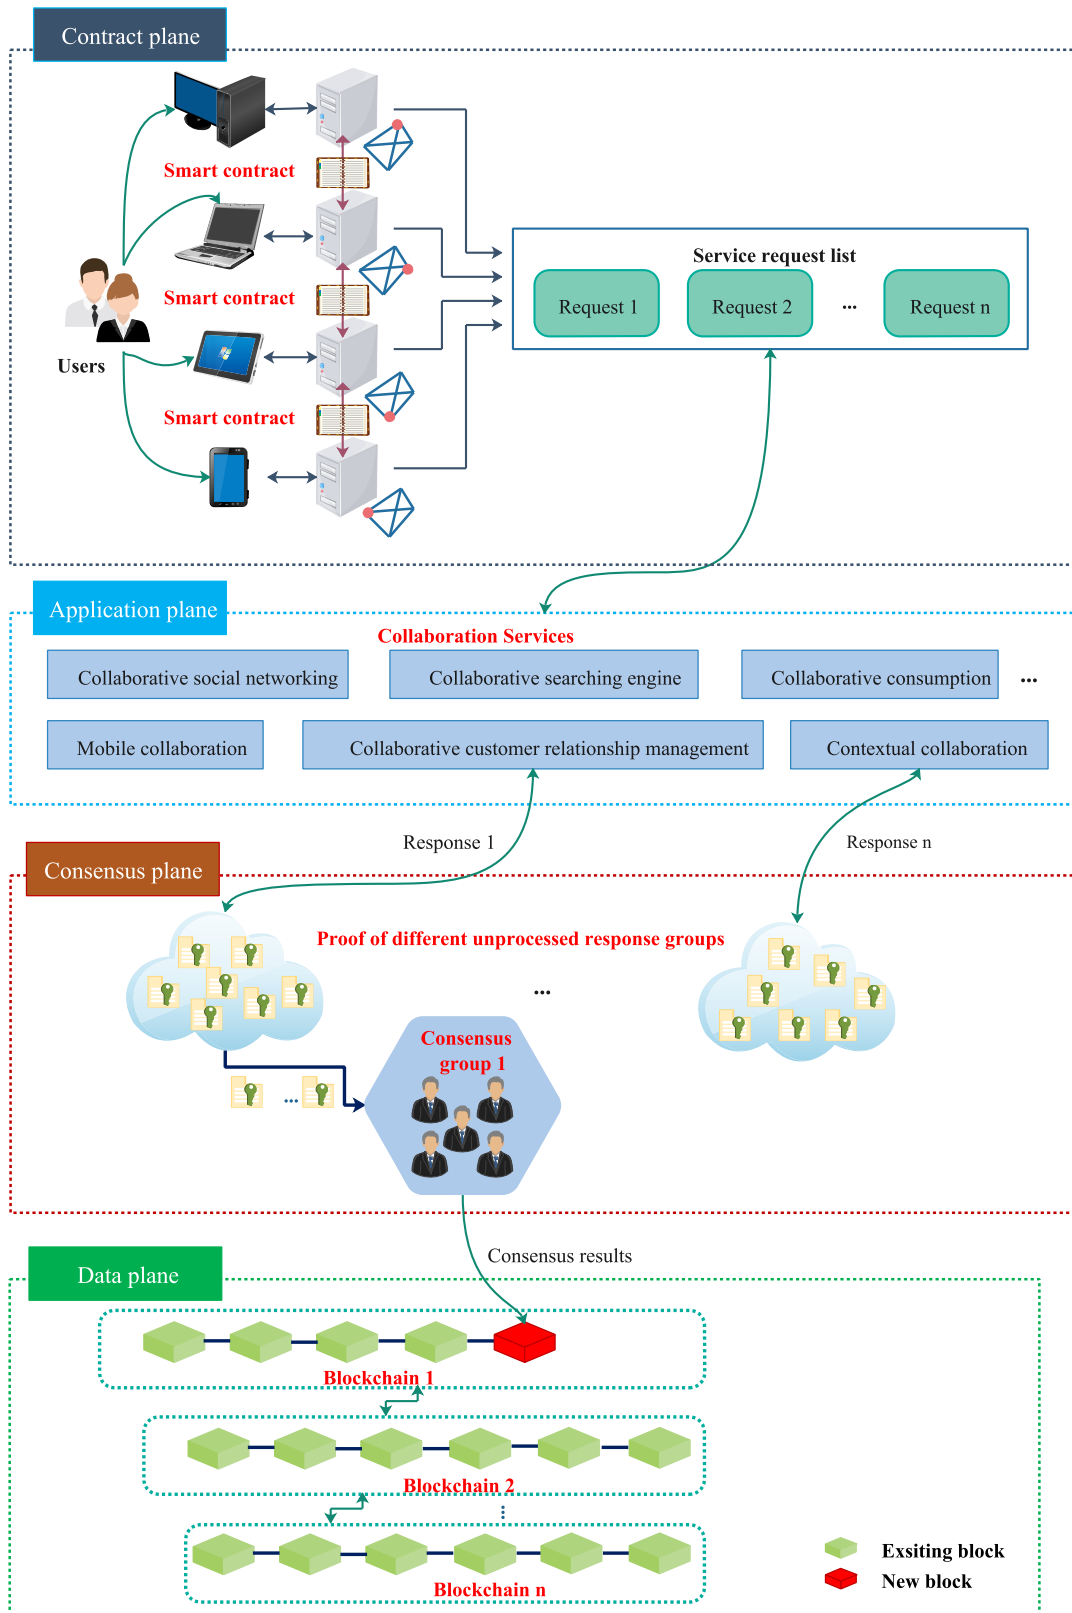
Contract plane

Smart contract

Smart contract

Smart contract

Users

Service request list

Request 1

Request 2

...

Request n

Application plane

Collaboration Services

Collaborative social networking

Collaborative searching engine

Collaborative consumption

...

Mobile collaboration

Collaborative customer relationship management

Contextual collaboration

Response 1

Response n

Consensus plane

Proof of different unprocessed response groups

...

...

Consensus group 1

Consensus results

Data plane

Blockchain 1

Blockchain 2

Blockchain n

Exsiting block

New block